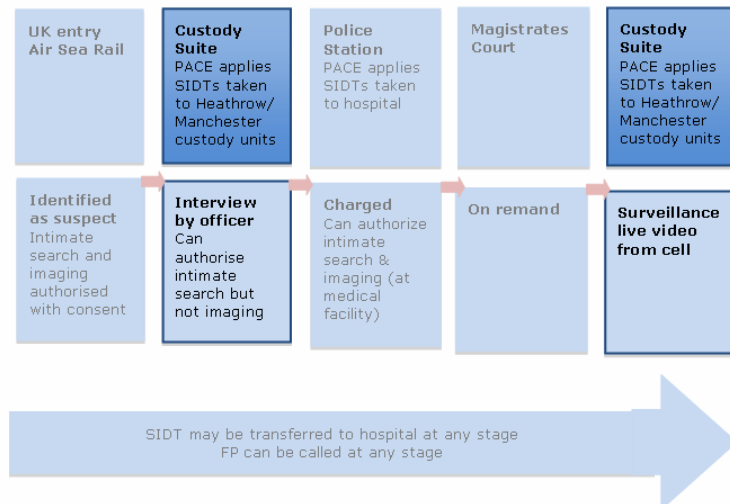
UK entry
Air Sea Rail

Custody Suite
PACE applies SIDTs taken to Heathrow/ Manchester custody units

Police Station
PACE applies SIDTs taken to hospital

Magistrates Court

Custody Suite
PACE applies SIDTs taken to Heathrow/ Manchester custody units

Identified as suspect
Intimate search and imaging authorised with consent

Interview by officer
Can authorise intimate search but not imaging

Charged
Can authorize intimate search & imaging (at medical facility)

On remand

Surveillance live video from cell

SIDT may be transferred to hospital at any stage
FP can be called at any stage